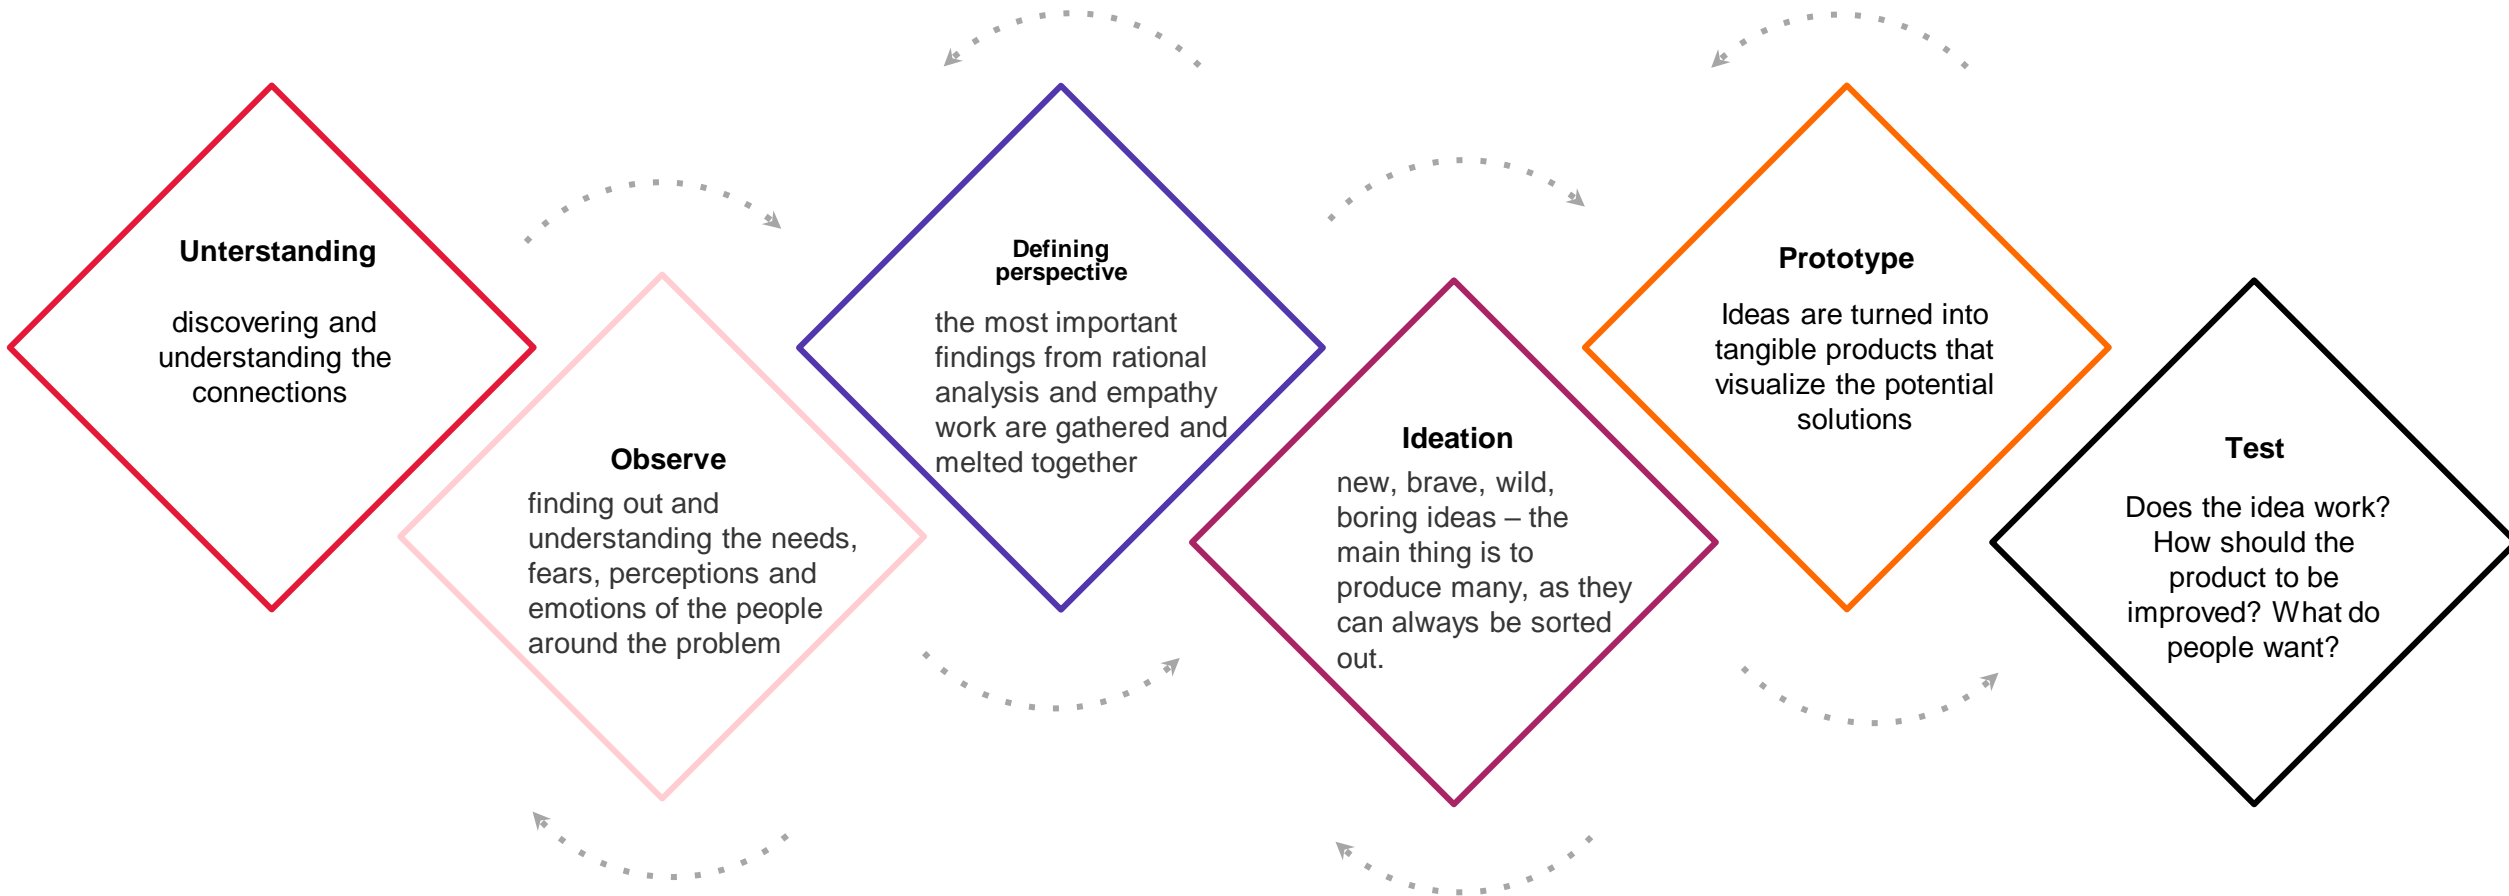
Unterstanding

discovering and understanding the connections

Observe

finding out and understanding the needs, fears, perceptions and emotions of the people around the problem

Defining perspective

the most important findings from rational analysis and empathy work are gathered and melted together

Ideation

new, brave, wild, boring ideas – the main thing is to produce many, as they can always be sorted out.

Prototype

Ideas are turned into tangible products that visualize the potential solutions

Test

Does the idea work? How should the product to be improved? What do people want?